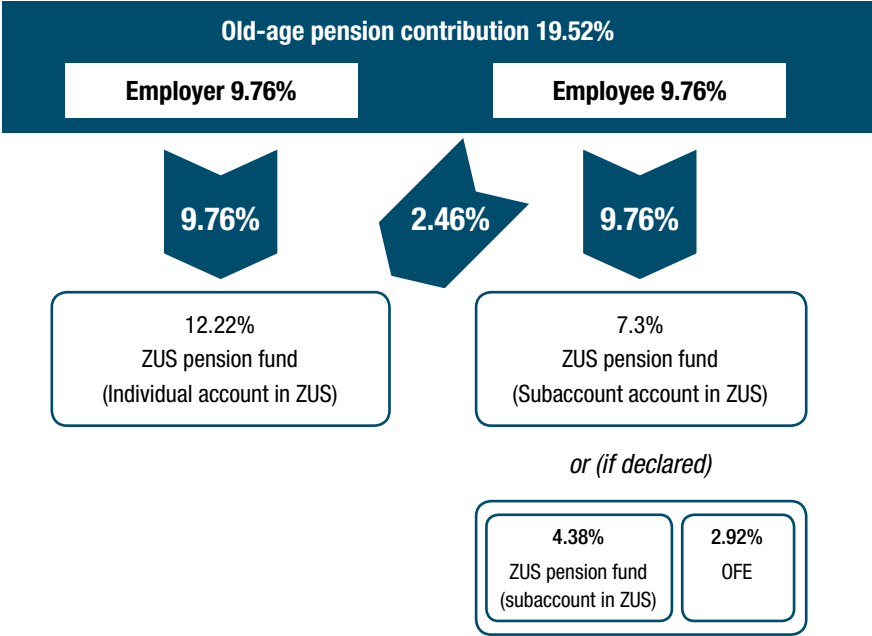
Old-age pension contribution 19.52%

Employer 9.76%

Employee 9.76%

9.76%

2.46%

9.76%

12.22%
ZUS pension fund
(Individual account in ZUS)

7.3%
ZUS pension fund
(Subaccount account in ZUS)

or (if declared)

4.38%
ZUS pension fund
(subaccount in ZUS)

2.92%
OFE